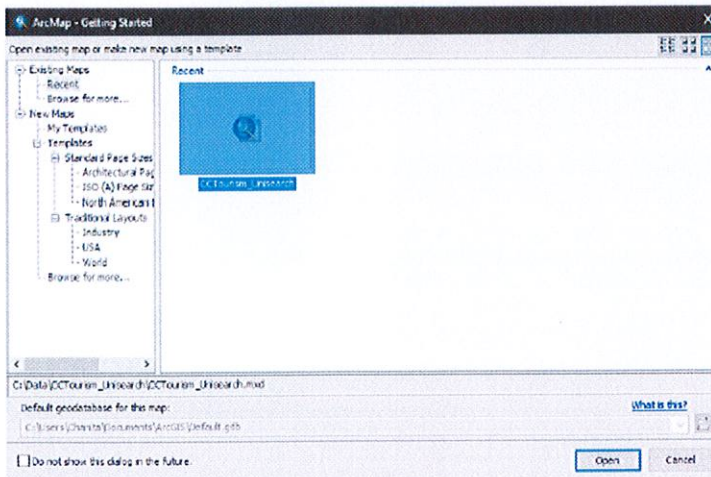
ArcMap - Getting Started

Open existing map or make new map using a template

Existing Maps
Recent
Browse for more...
New Maps
My Templates
Templates
Standard Page Sizes
Architectural Pag
ISO (A) Page Siz
North American
Traditional Layouts
Industry
USA
World
Browse for more...

Recent

DCTourism_Unisearch

C:\Data\DCTourism_Unisearch\DCTourism_Unisearch.mxd

Default geodatabase for this map:

What is this?

C:\Users\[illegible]\Documents\ArcGIS\Default.gdb

Do not show this dialog in the future.

Open

Cancel